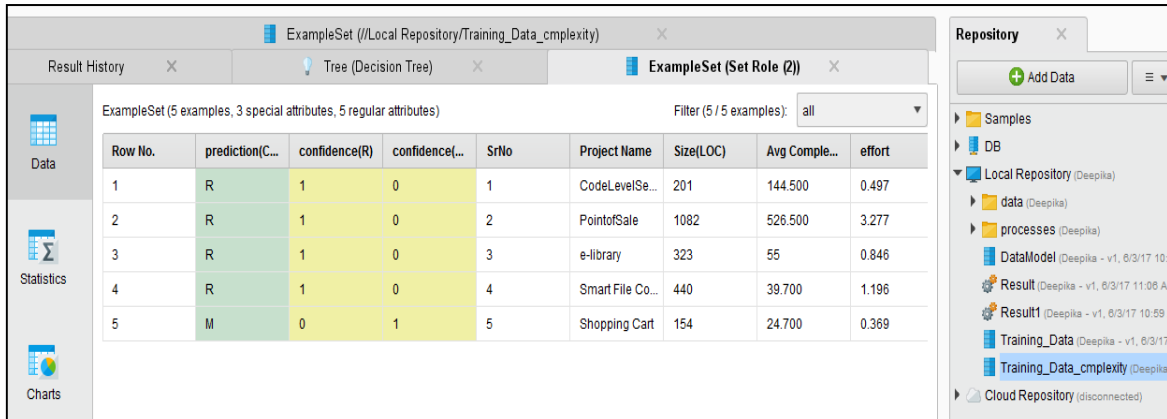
ExampleSet (//Local Repository/Training_Data_cmplexity)

Result History

Tree (Decision Tree)

ExampleSet (Set Role (2))

Data

Statistics

Charts

ExampleSet (5 examples, 3 special attributes, 5 regular attributes)

Filter (5 / 5 examples): all

| Row No. | prediction(C... | confidence(R) | confidence(... | SrNo | Project Name | Size(LOC) | Avg Comple... | effort |
|---|---|---|---|---|---|---|---|---|
| 1 | R | 1 | 0 | 1 | CodeLevelSe... | 201 | 144.500 | 0.497 |
| 2 | R | 1 | 0 | 2 | PointofSale | 1082 | 526.500 | 3.277 |
| 3 | R | 1 | 0 | 3 | e-library | 323 | 55 | 0.846 |
| 4 | R | 1 | 0 | 4 | Smart File Co... | 440 | 39.700 | 1.196 |
| 5 | M | 0 | 1 | 5 | Shopping Cart | 154 | 24.700 | 0.369 |

Repository

Add Data

Samples

DB

Local Repository (Deepika)

data (Deepika)

processes (Deepika)

DataModel (Deepika - v1, 6/3/17 10:

Result (Deepika - v1, 6/3/17 11:06 A

Result1 (Deepika - v1, 6/3/17 10:59

Training_Data (Deepika - v1, 6/3/17

Training_Data_cmplexity (Deepika

Cloud Repository (disconnected)